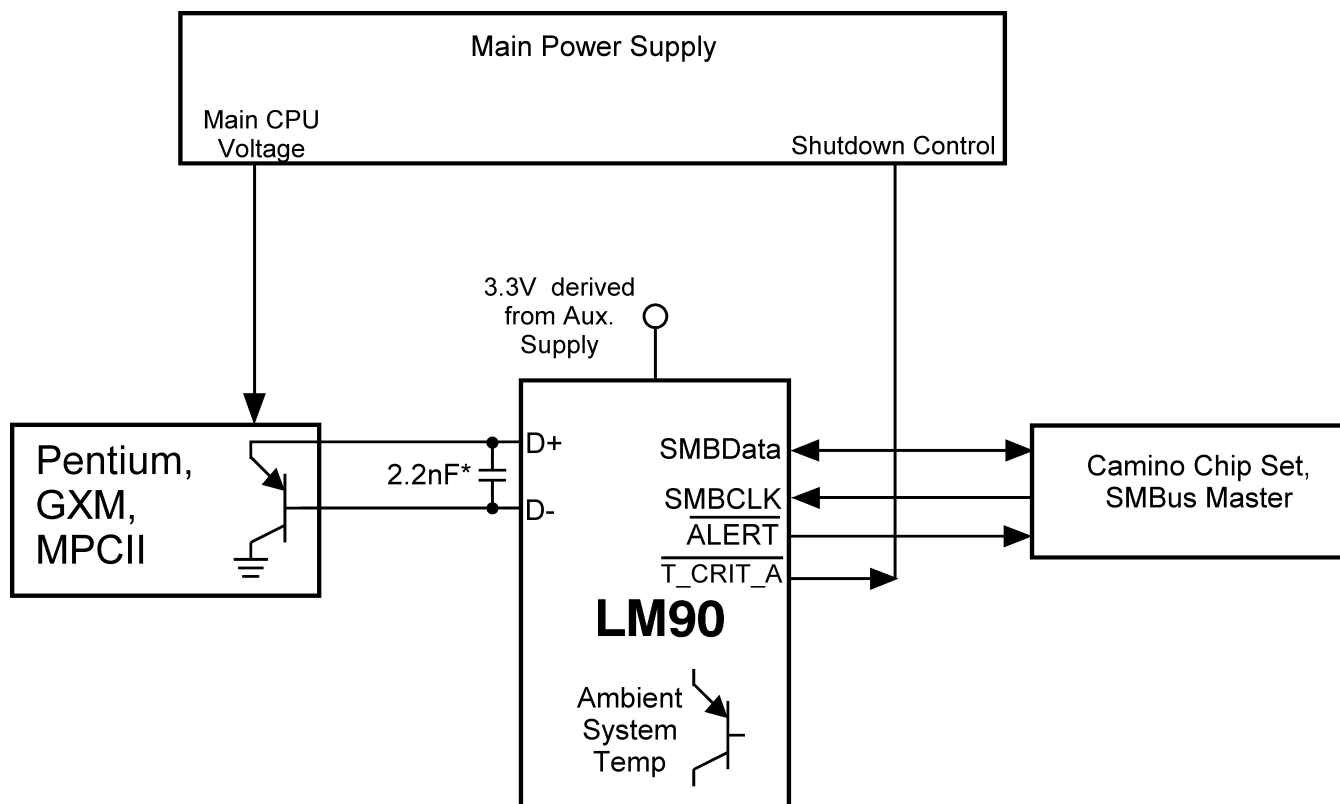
Main Power Supply

Main CPU Voltage

Shutdown Control

3.3V derived from Aux. Supply

Pentium, GXM, MPCII

2.2nF*

D+

D-

SMBData

$\overline{\text{SMBCLK}}$

$\overline{\text{ALERT}}$

$\overline{\text{T\_CRIT\_A}}$

LM90

Ambient System Temp

Camino Chip Set, SMBus Master